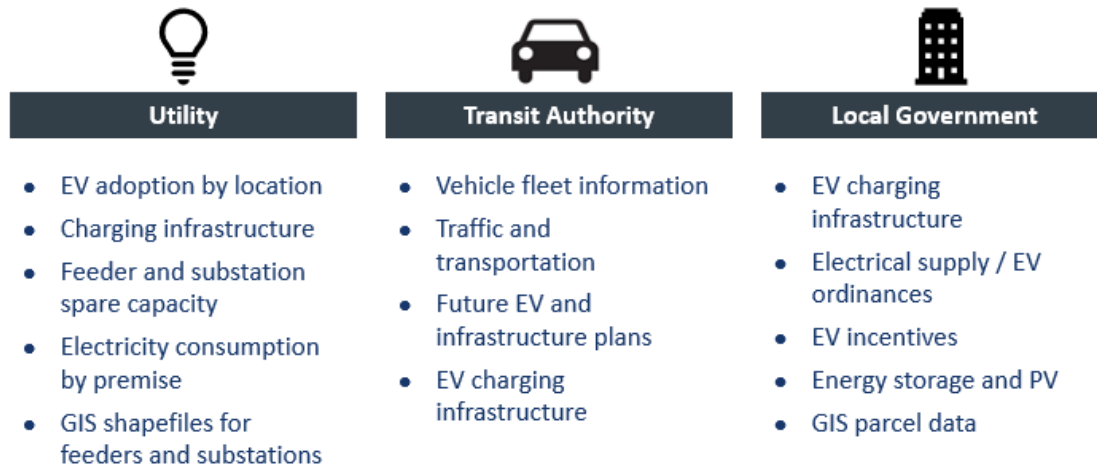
Utility

- EV adoption by location
- Charging infrastructure
- Feeder and substation spare capacity
- Electricity consumption by premise
- GIS shapefiles for feeders and substations

Transit Authority

- Vehicle fleet information
- Traffic and transportation
- Future EV and infrastructure plans
- EV charging infrastructure

Local Government

- EV charging infrastructure
- Electrical supply / EV ordinances
- EV incentives
- Energy storage and PV
- GIS parcel data